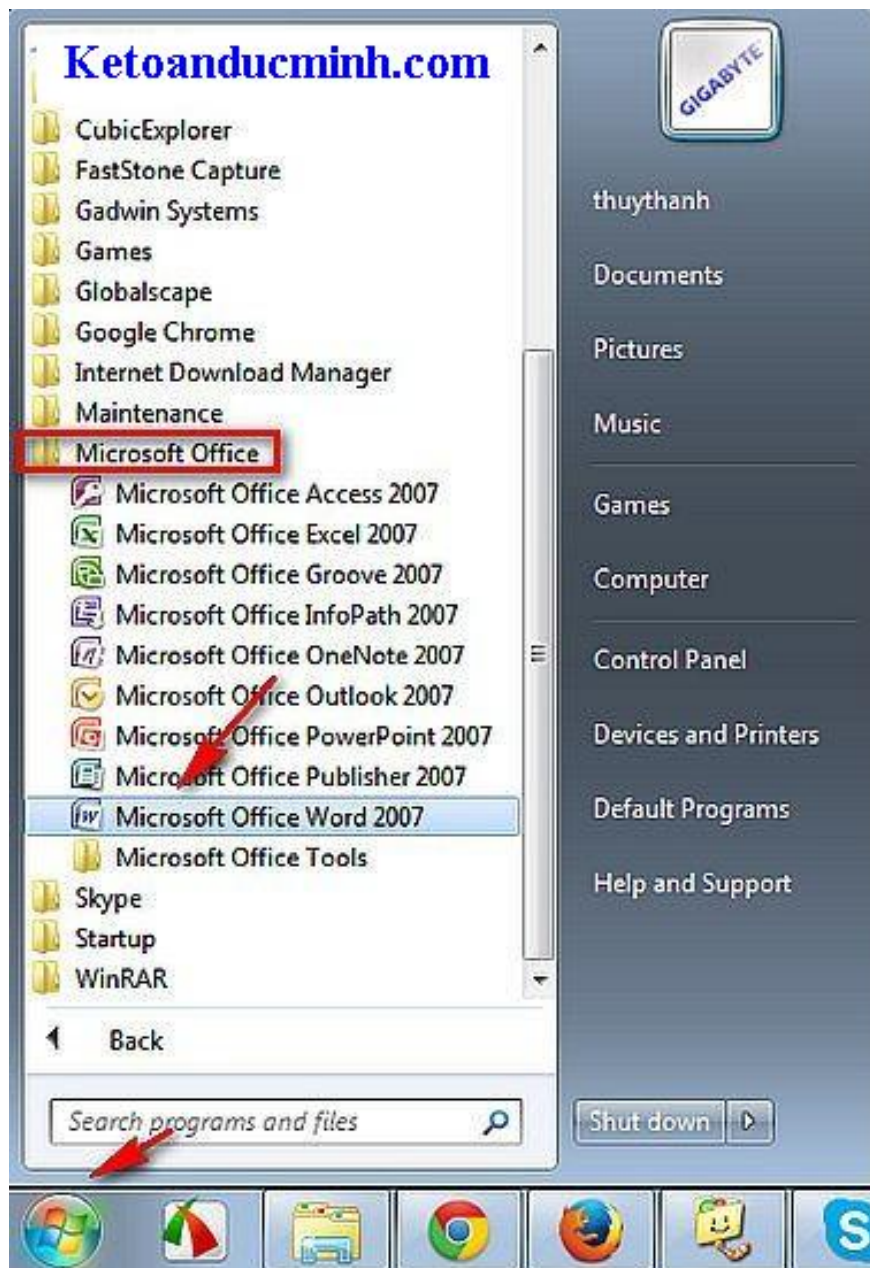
Ketoanducminh.com

CubicExplorer
FastStone Capture
Gadwin Systems
Games
Globalscape
Google Chrome
Internet Download Manager
Maintenance
Microsoft Office
Microsoft Office Access 2007
Microsoft Office Excel 2007
Microsoft Office Groove 2007
Microsoft Office InfoPath 2007
Microsoft Office OneNote 2007
Microsoft Office Outlook 2007
Microsoft Office PowerPoint 2007
Microsoft Office Publisher 2007
Microsoft Office Word 2007
Microsoft Office Tools
Skype
Startup
WinRAR

Back

Search programs and files

GIGABYTE

thuythanh
Documents
Pictures
Music
Games
Computer
Control Panel
Devices and Printers
Default Programs
Help and Support

Shut down